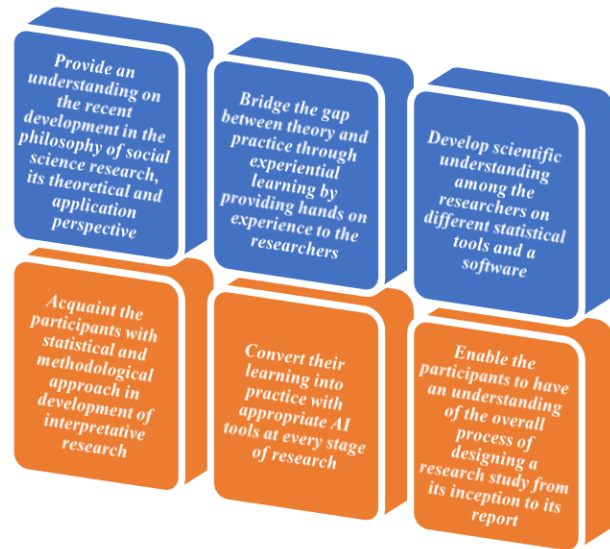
Provide an understanding on the recent development in the philosophy of social science research, its theoretical and application perspective

Bridge the gap between theory and practice through experiential learning by providing hands on experience to the researchers

Develop scientific understanding among the researchers on different statistical tools and a software

Acquaint the participants with statistical and methodological approach in development of interpretative research

Convert their learning into practice with appropriate AI tools at every stage of research

Enable the participants to have an understanding of the overall process of designing a research study from its inception to its report